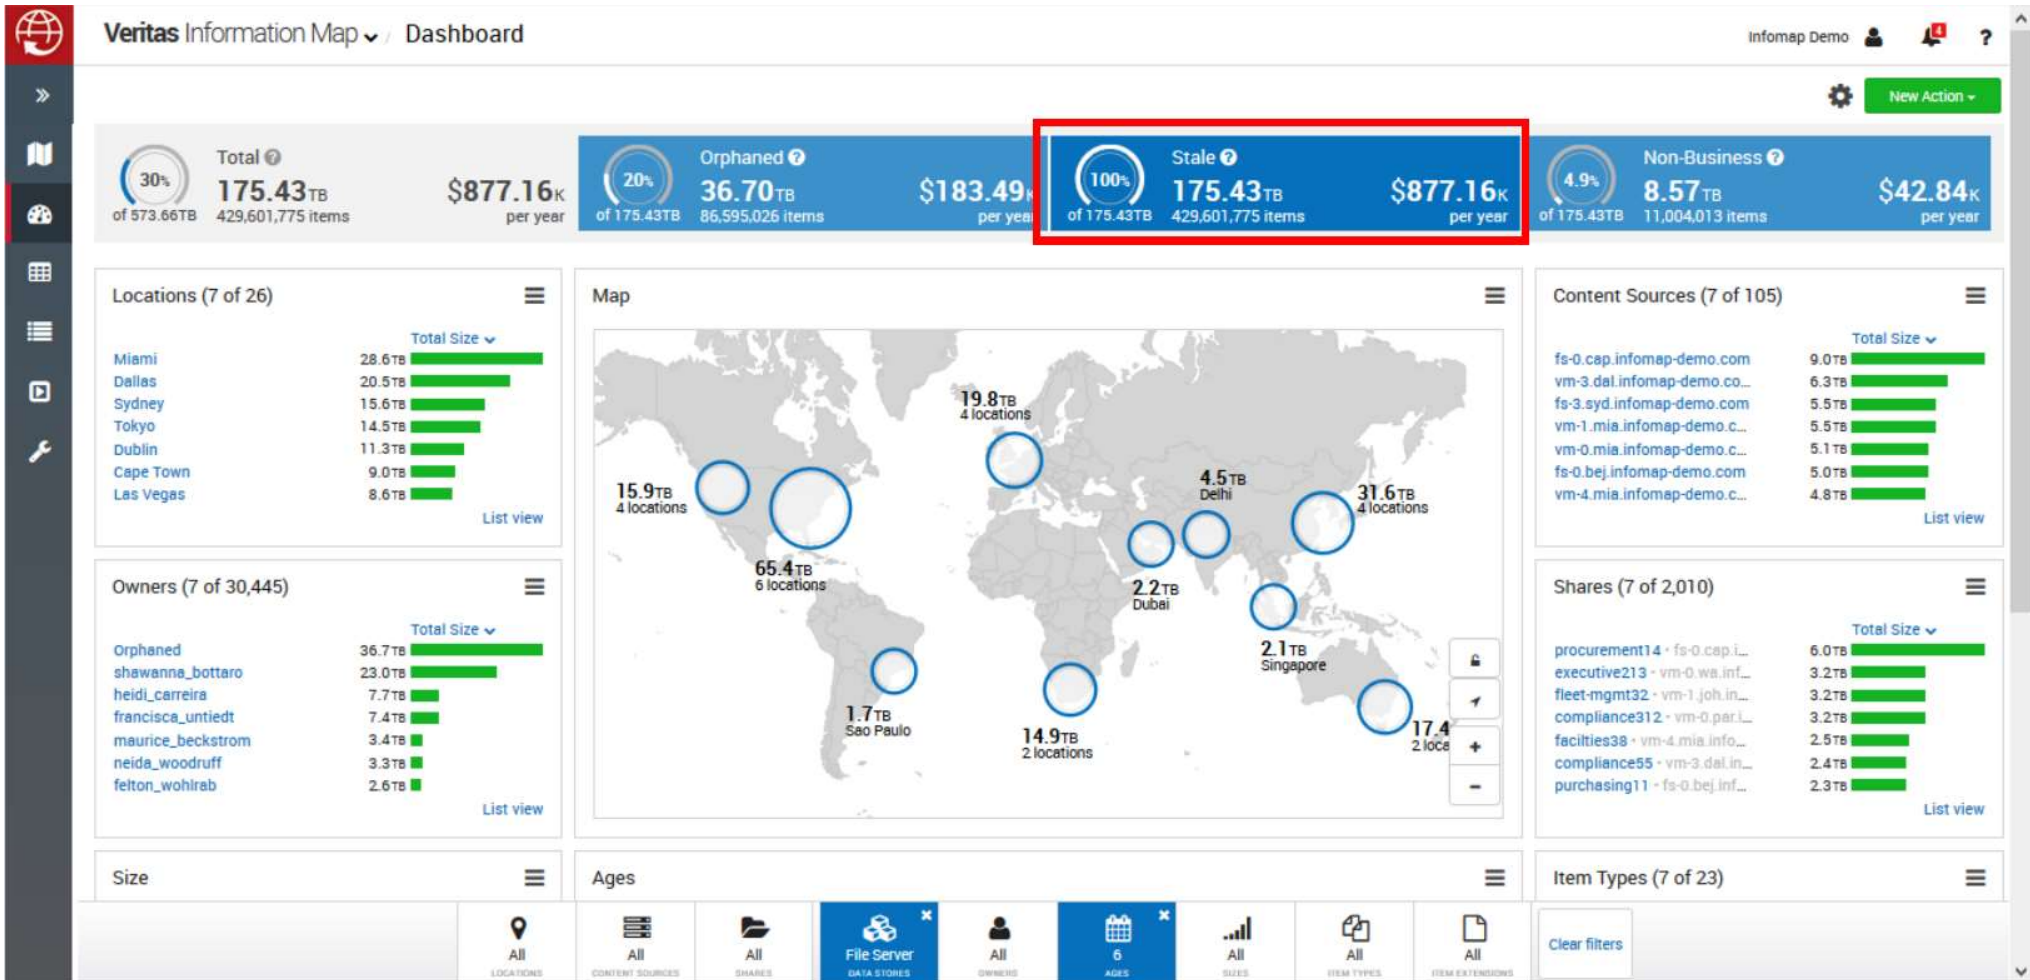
Veritas Information Map / Dashboard

Infomap Demo

?

New Action

30% of 573.66TB Total 175.43TB 429,601,775 items $877.16K per year

20% of 175.43TB Orphaned 36.70TB 86,595,026 items $183.49K per year

100% of 175.43TB Stale 175.43TB 429,601,775 items $877.16K per year

4.9% of 175.43TB Non-Business 8.57TB 11,004,013 items $42.84K per year

Locations (7 of 26)

Total Size

| | |
|---|---|
| Miami | 28.6TB |
| Dallas | 20.5TB |
| Sydney | 15.6TB |
| Tokyo | 14.5TB |
| Dublin | 11.3TB |
| Cape Town | 9.0TB |
| Las Vegas | 8.6TB |

List view

Map

19.8TB 4 locations
15.9TB 4 locations
65.4TB 6 locations
4.5TB Delhi
31.6TB 4 locations
2.2TB Dubai
2.1TB Singapore
1.7TB Sao Paulo
14.9TB 2 locations
17.4 2 loca

Content Sources (7 of 105)

Total Size

| | |
|---|---|
| fs-0.cap.infomap-demo.com | 9.0TB |
| vm-3.dal.infomap-demo.co... | 6.3TB |
| fs-3.syd.infomap-demo.com | 5.5TB |
| vm-1.mia.infomap-demo.c... | 5.5TB |
| vm-0.mia.infomap-demo.c... | 5.1TB |
| fs-0.bej.infomap-demo.com | 5.0TB |
| vm-4.mia.infomap-demo.c... | 4.8TB |

List view

Owners (7 of 30,445)

Total Size

| | |
|---|---|
| Orphaned | 36.7TB |
| shawanna_bottaro | 23.0TB |
| heidi_carreira | 7.7TB |
| francisca_untiedt | 7.4TB |
| maurice_beckstrom | 3.4TB |
| neida_woodruff | 3.3TB |
| felton_wohlrab | 2.6TB |

List view

Shares (7 of 2,010)

Total Size

| | |
|---|---|
| procurement14 · fs-0.cap.i... | 6.0TB |
| executive213 · vm-0.wa.inf... | 3.2TB |
| fleet-mgmt32 · vm-1.joh.in... | 3.2TB |
| compliance312 · vm-0.par.i... | 3.2TB |
| facilties38 · vm-4.mia.info... | 2.5TB |
| compliance55 · vm-3.dal.in... | 2.4TB |
| purchasing11 · fs-0.bej.inf... | 2.3TB |

List view

Size

Ages

Item Types (7 of 23)

All LOCATIONS | All CONTENT SOURCES | All SHARES | File Server DATA STORES | All OWNERS | 6 AGES | All SIZES | All ITEM TYPES | All ITEM EXTENSIONS | Clear filters